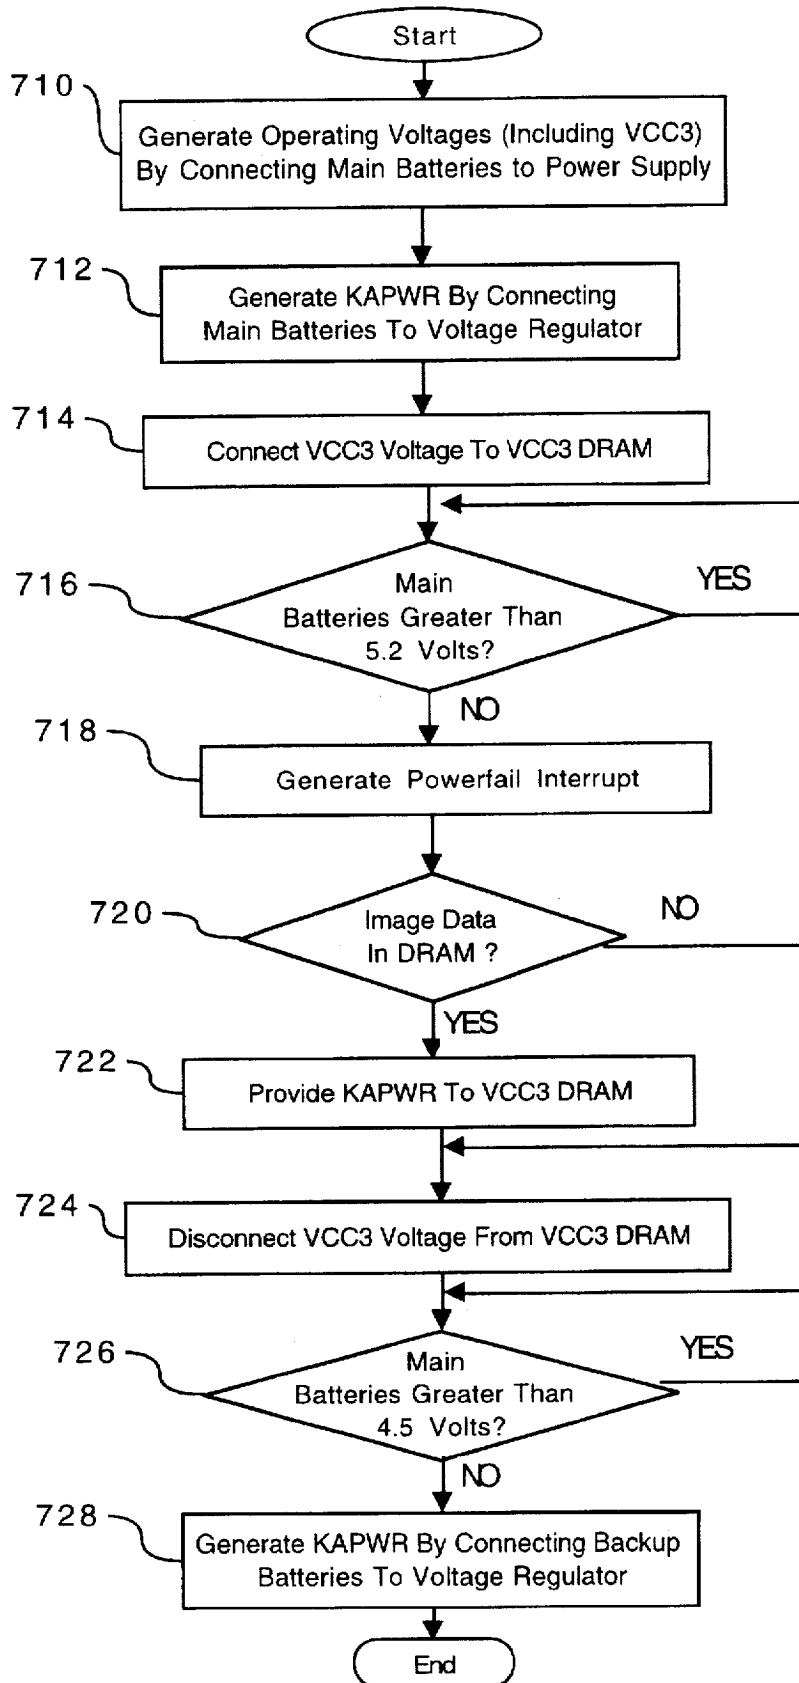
Start

710 Generate Operating Voltages (Including VCC3) By Connecting Main Batteries to Power Supply

712 Generate KAPWR By Connecting Main Batteries To Voltage Regulator

714 Connect VCC3 Voltage To VCC3 DRAM

716 Main Batteries Greater Than 5.2 Volts?

YES

NO

718 Generate Powerfail Interrupt

720 Image Data In DRAM ?

NO

YES

722 Provide KAPWR To VCC3 DRAM

724 Disconnect VCC3 Voltage From VCC3 DRAM

726 Main Batteries Greater Than 4.5 Volts?

YES

NO

728 Generate KAPWR By Connecting Backup Batteries To Voltage Regulator

End